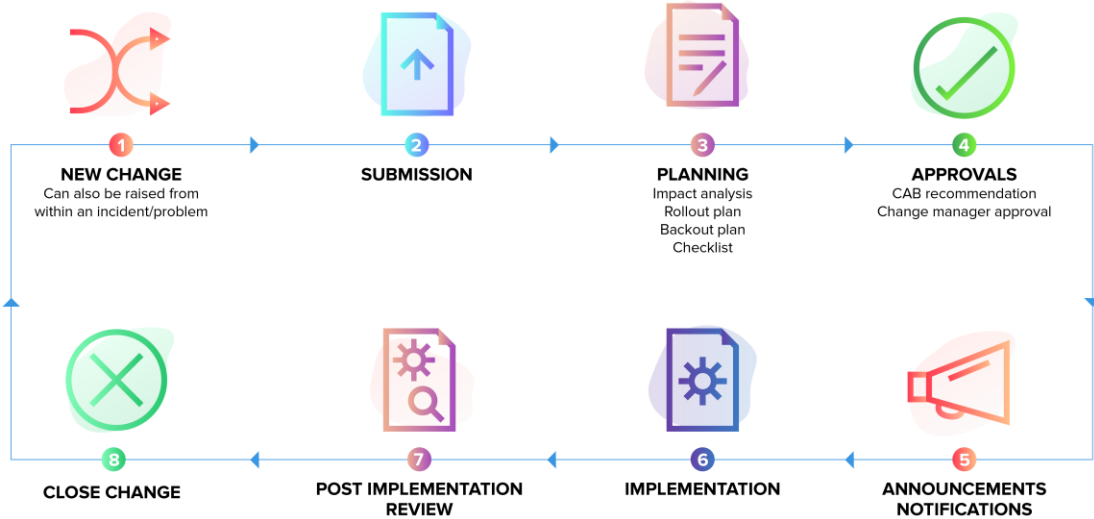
1
NEW CHANGE
Can also be raised from within an incident/problem

2
SUBMISSION

3
PLANNING
Impact analysis
Rollout plan
Backout plan
Checklist

4
APPROVALS
CAB recommendation
Change manager approval

5
ANNOUNCEMENTS
NOTIFICATIONS

6
IMPLEMENTATION

7
POST IMPLEMENTATION REVIEW

8
CLOSE CHANGE